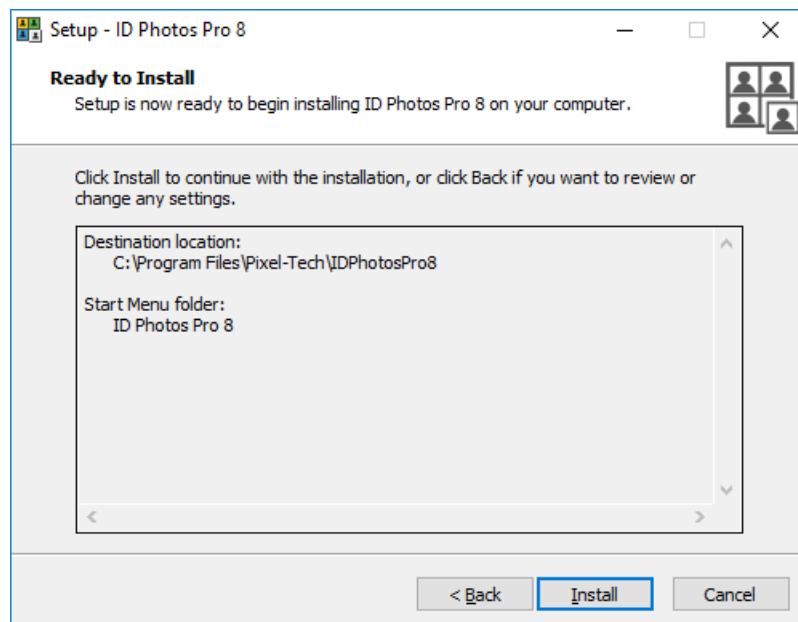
Setup - ID Photos Pro 8

Ready to Install
Setup is now ready to begin installing ID Photos Pro 8 on your computer.

Click Install to continue with the installation, or click Back if you want to review or change any settings.

Destination location:
C:\Program Files\Pixel-Tech\IDPhotosPro8

Start Menu folder:
ID Photos Pro 8

< Back
Install
Cancel